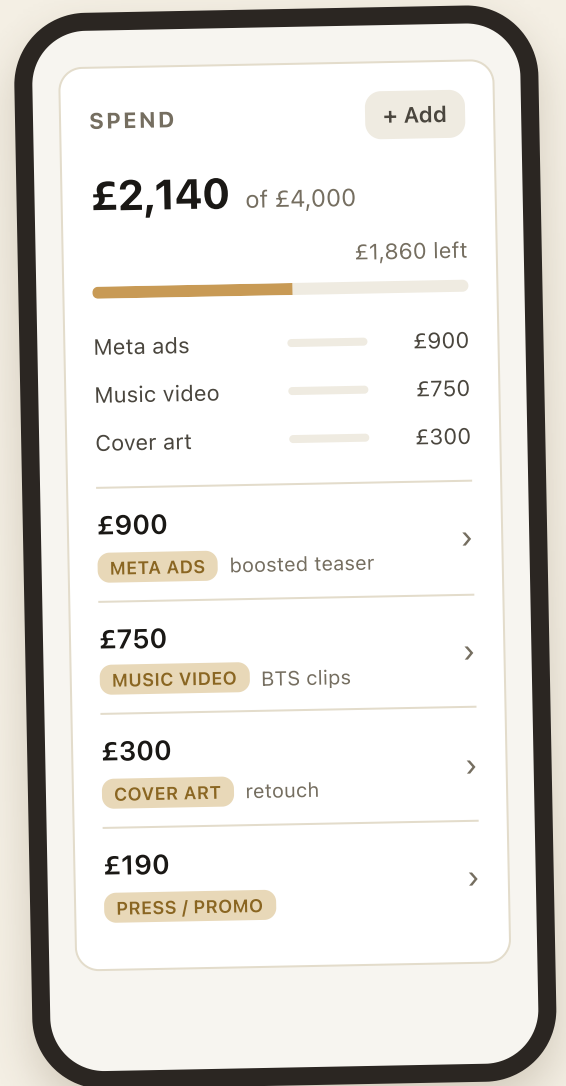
SPEND

+ Add

£2,140 of £4,000

£1,860 left

Meta ads £900

Music video £750

Cover art £300

£900
META ADS boosted teaser
›

£750
MUSIC VIDEO BTS clips
›

£300
COVER ART retouch
›

£190
PRESS / PROMO
›